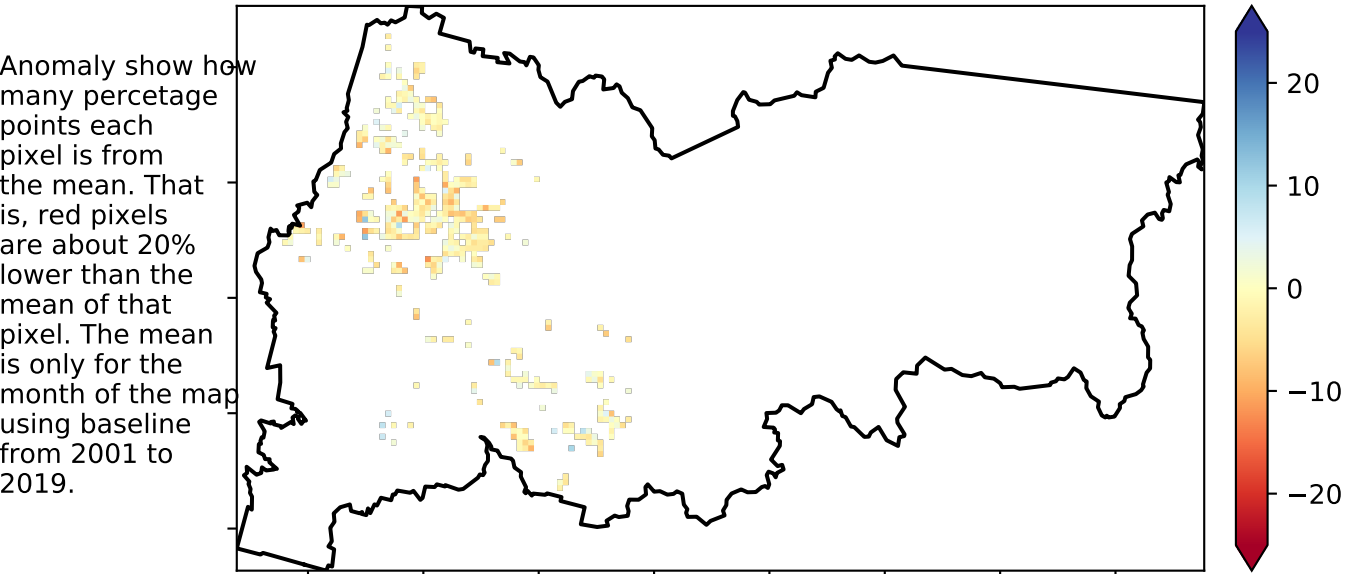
Anomaly show how many percetage points each pixel is from the mean. That is, red pixels are about 20% lower than the mean of that pixel. The mean is only for the month of the map using baseline from 2001 to 2019.

20
10
0
−10
−20